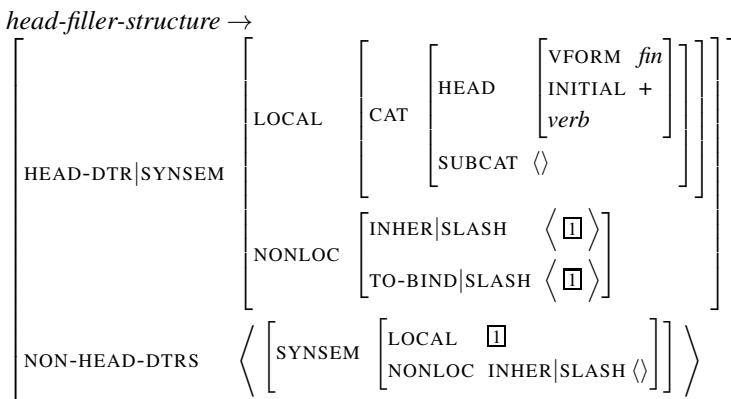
*head-filler-structure* $\rightarrow$

$\begin{bmatrix} \text{HEAD-DTR}|\text{SYNSEM} & \begin{bmatrix} \text{LOCAL} & \begin{bmatrix} \text{CAT} & \begin{bmatrix} \text{HEAD} & \begin{bmatrix} \text{VFORM} & \textit{fin} \\ \text{INITIAL} & + \\ \textit{verb} & \end{bmatrix} \\ \text{SUBCAT} & \langle\rangle \end{bmatrix} \end{bmatrix} \\ \text{NONLOC} & \begin{bmatrix} \text{INHER}|\text{SLASH} & \left\langle \boxed{1} \right\rangle \\ \text{TO-BIND}|\text{SLASH} & \left\langle \boxed{1} \right\rangle \end{bmatrix} \end{bmatrix} \\ \text{NON-HEAD-DTRS} & \left\langle \begin{bmatrix} \text{SYNSEM} & \begin{bmatrix} \text{LOCAL} & \boxed{1} \\ \text{NONLOC} & \text{INHER}|\text{SLASH}\ \langle\rangle \end{bmatrix} \end{bmatrix} \right\rangle \end{bmatrix}$